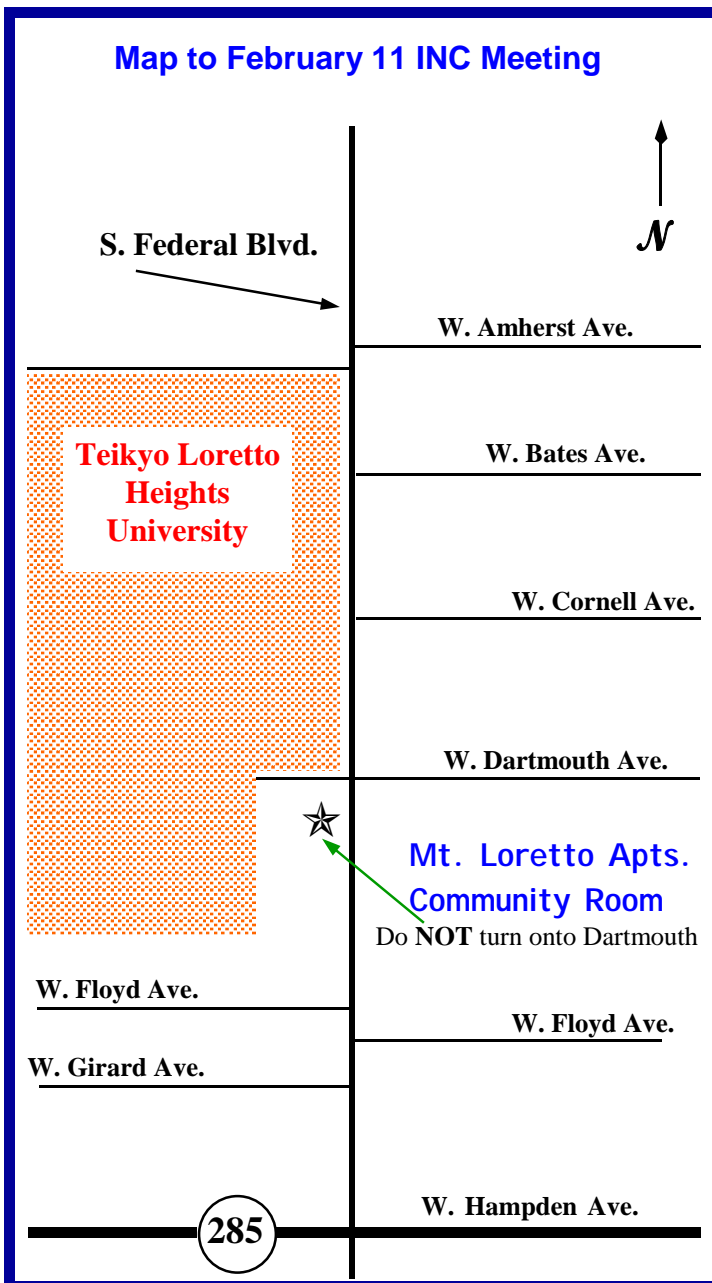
Map to February 11 INC Meeting

N

S. Federal Blvd.

W. Amherst Ave.

Teikyo Loretto Heights University

W. Bates Ave.

W. Cornell Ave.

W. Dartmouth Ave.

Mt. Loretto Apts. Community Room

Do **NOT** turn onto Dartmouth

W. Floyd Ave.

W. Floyd Ave.

W. Girard Ave.

W. Hampden Ave.

285